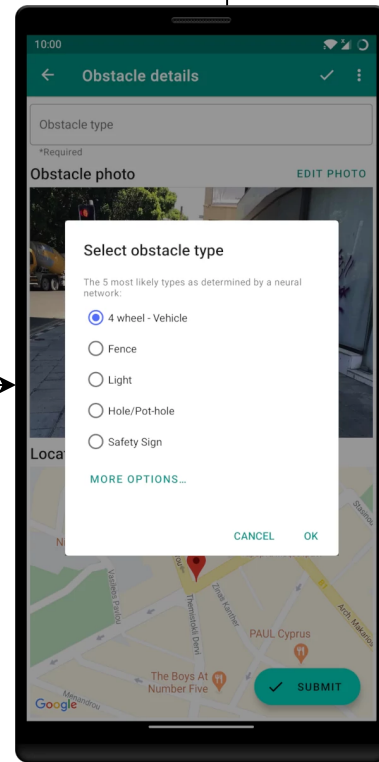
10:00

Obstacle details

Obstacle type

*Required

Obstacle photo

EDIT PHOTO

Select obstacle type

The 5 most likely types as determined by a neural network:

4 wheel - Vehicle

Fence

Light

Hole/Pot-hole

Safety Sign

MORE OPTIONS...

CANCEL

OK

Locat

Stasinou

Themistokli Dervi

Zinas Kanther

Arch. Makariou

PAUL Cyprus

The Boys At Number Five

Google

SUBMIT